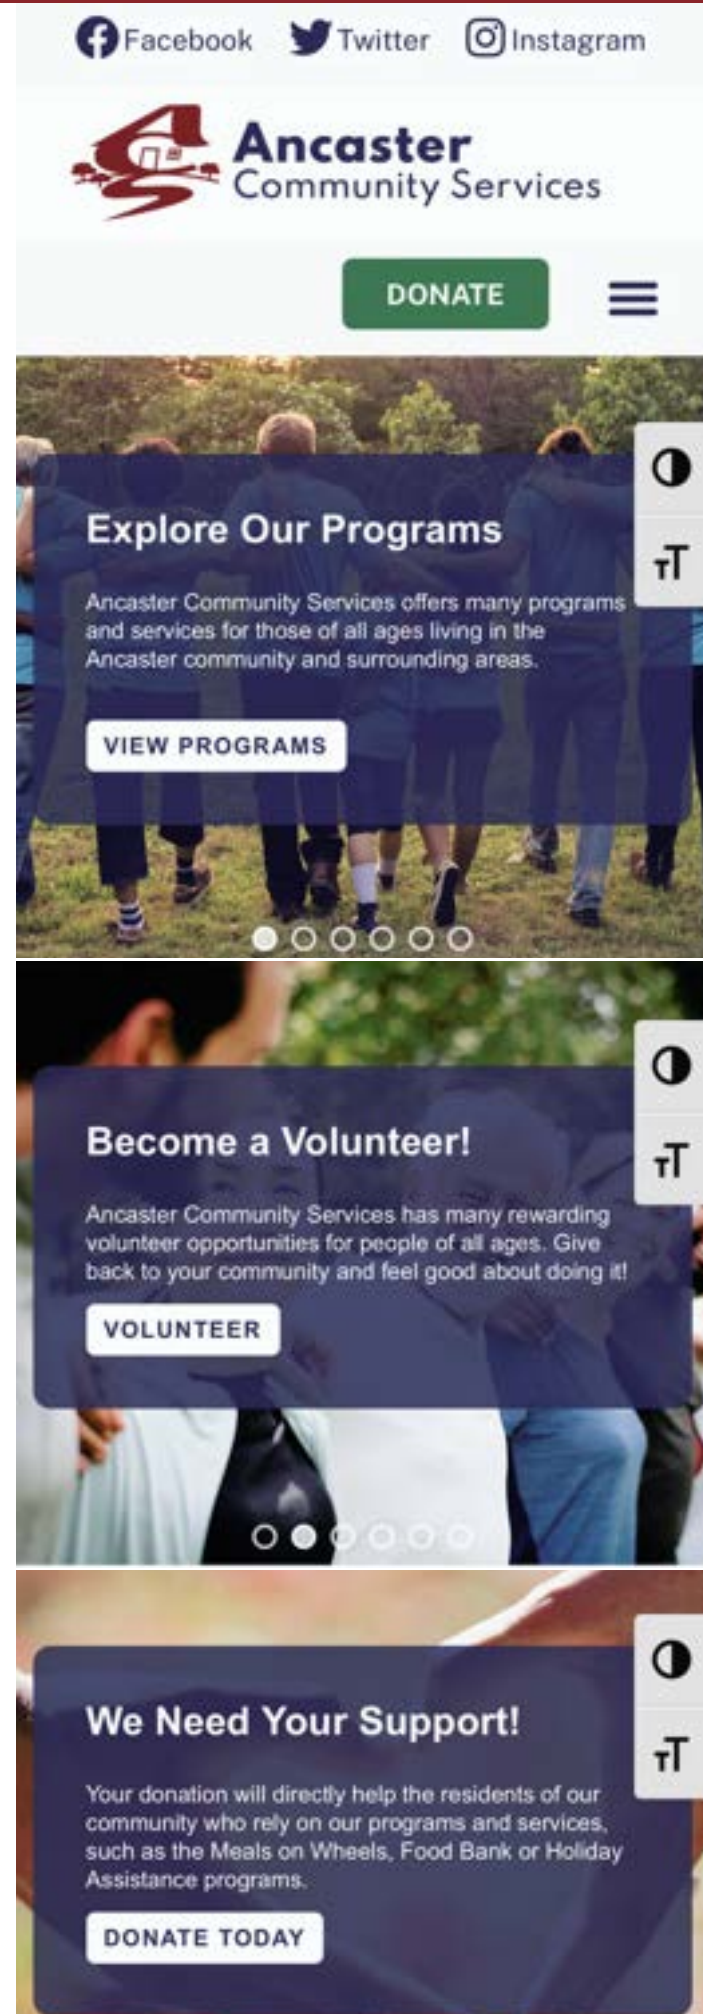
Facebook Twitter Instagram

Ancaster Community Services

DONATE

Explore Our Programs

Ancaster Community Services offers many programs and services for those of all ages living in the Ancaster community and surrounding areas.

VIEW PROGRAMS

Become a Volunteer!

Ancaster Community Services has many rewarding volunteer opportunities for people of all ages. Give back to your community and feel good about doing it!

VOLUNTEER

We Need Your Support!

Your donation will directly help the residents of our community who rely on our programs and services, such as the Meals on Wheels, Food Bank or Holiday Assistance programs.

DONATE TODAY